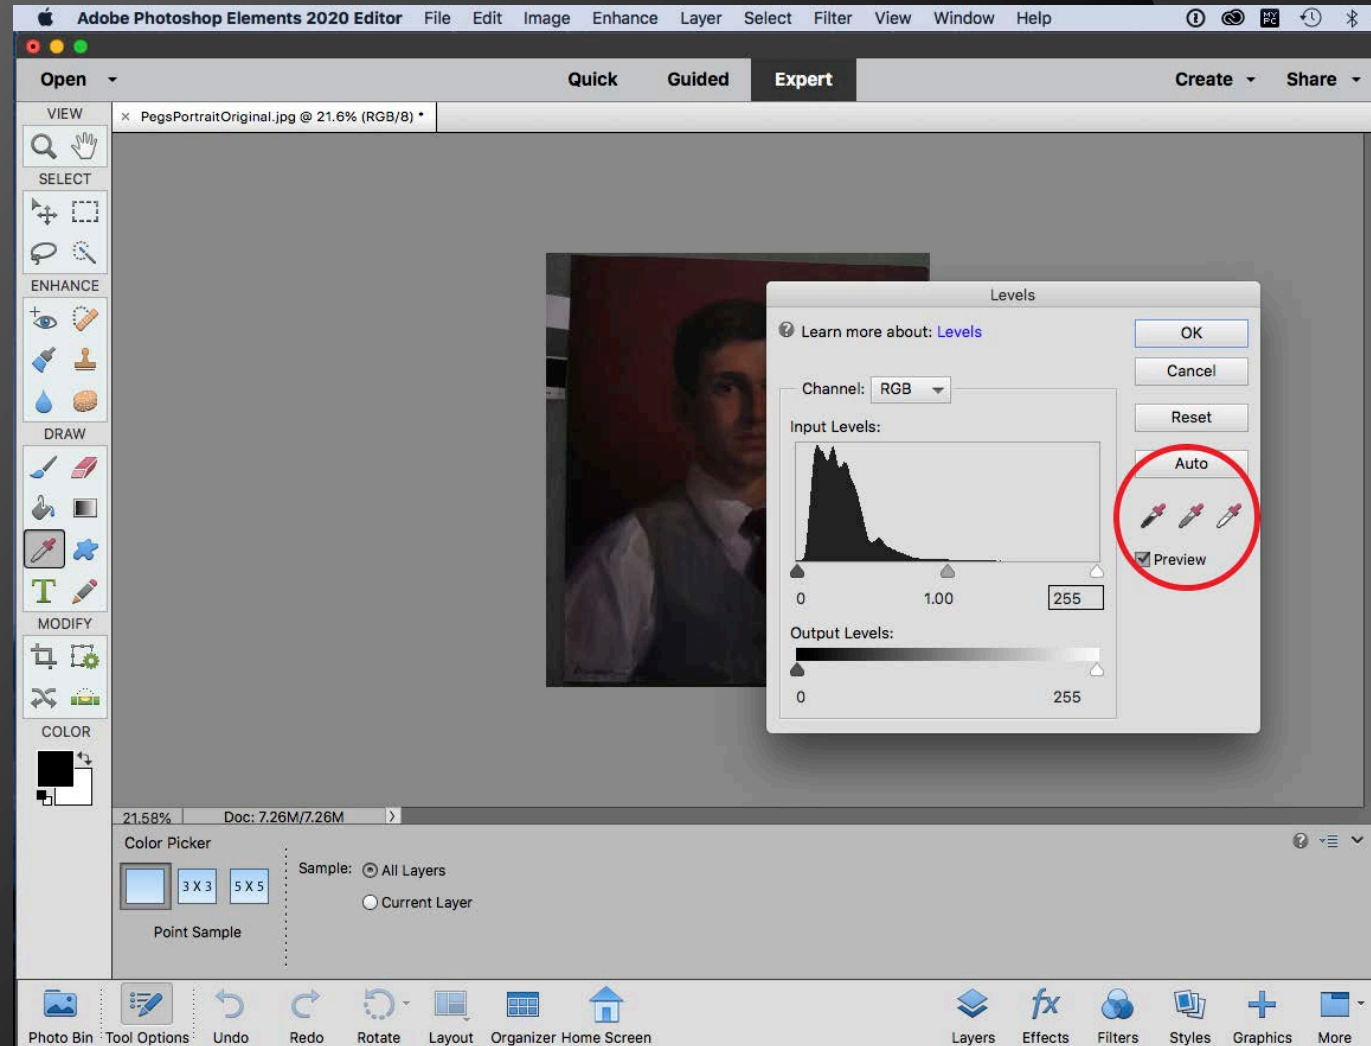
Adobe Photoshop Elements 2020 Editor File Edit Image Enhance Layer Select Filter View Window Help

Open

Quick Guided Expert

Create Share

VIEW

SELECT

ENHANCE

DRAW

MODIFY

COLOR

× PegsPortraitOriginal.jpg @ 21.6% (RGB/8) *

Levels

Learn more about: Levels

OK

Cancel

Reset

Auto

Preview

Channel: RGB

Input Levels:

0 1.00 255

Output Levels:

0 255

21.58% Doc: 7.26M/7.26M

Color Picker

3 X 3 5 X 5

Point Sample

Sample: All Layers

Current Layer

Photo Bin Tool Options Undo Redo Rotate Layout Organizer Home Screen Layers Effects Filters Styles Graphics More